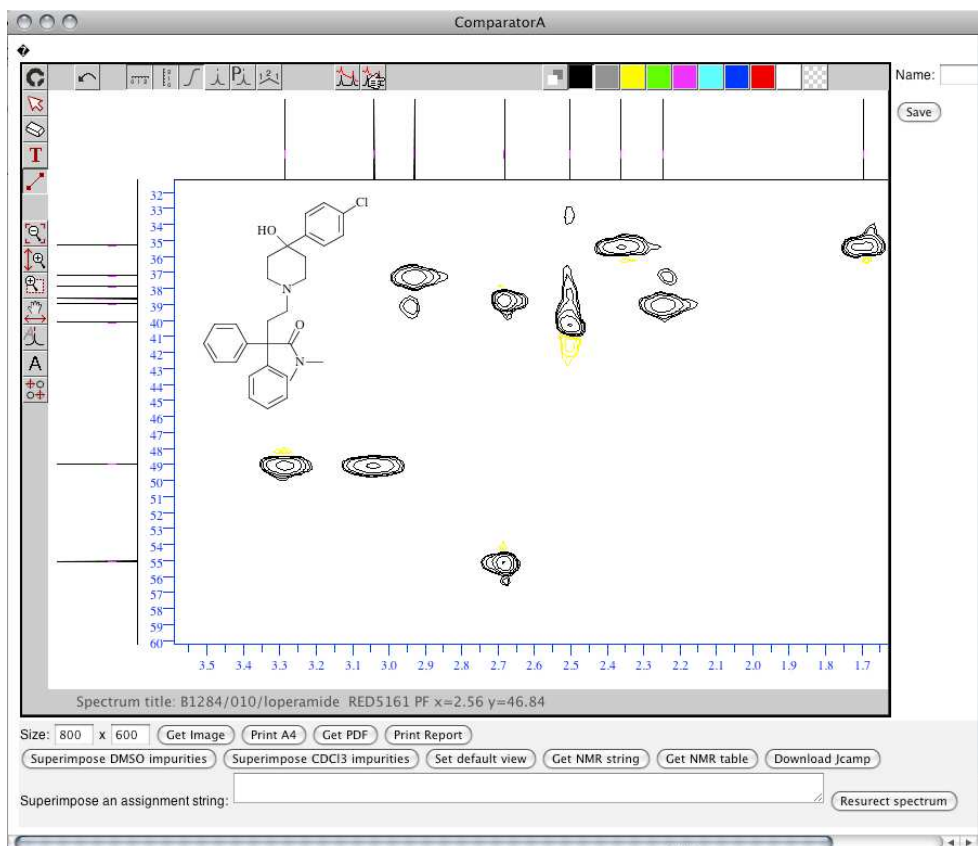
ComparatorA

�

Name:

Save

A

HO

Cl

N

O

N

32
33
34
35
36
37
38
39
40
41
42
43
44
45
46
47
48
49
50
51
52
53
54
55
56
57
58
59
60

3.5 3.4 3.3 3.2 3.1 3.0 2.9 2.8 2.7 2.6 2.5 2.4 2.3 2.2 2.1 2.0 1.9 1.8 1.7

Spectrum title: B1284/010/loperamide RED5161 PF x=2.56 y=46.84

Size: 800 x 600 Get Image Print A4 Get PDF Print Report

Superimpose DMSO impurities Superimpose CDCl3 impurities Set default view Get NMR string Get NMR table Download Jcamp

Superimpose an assignment string:

Resurect spectrum